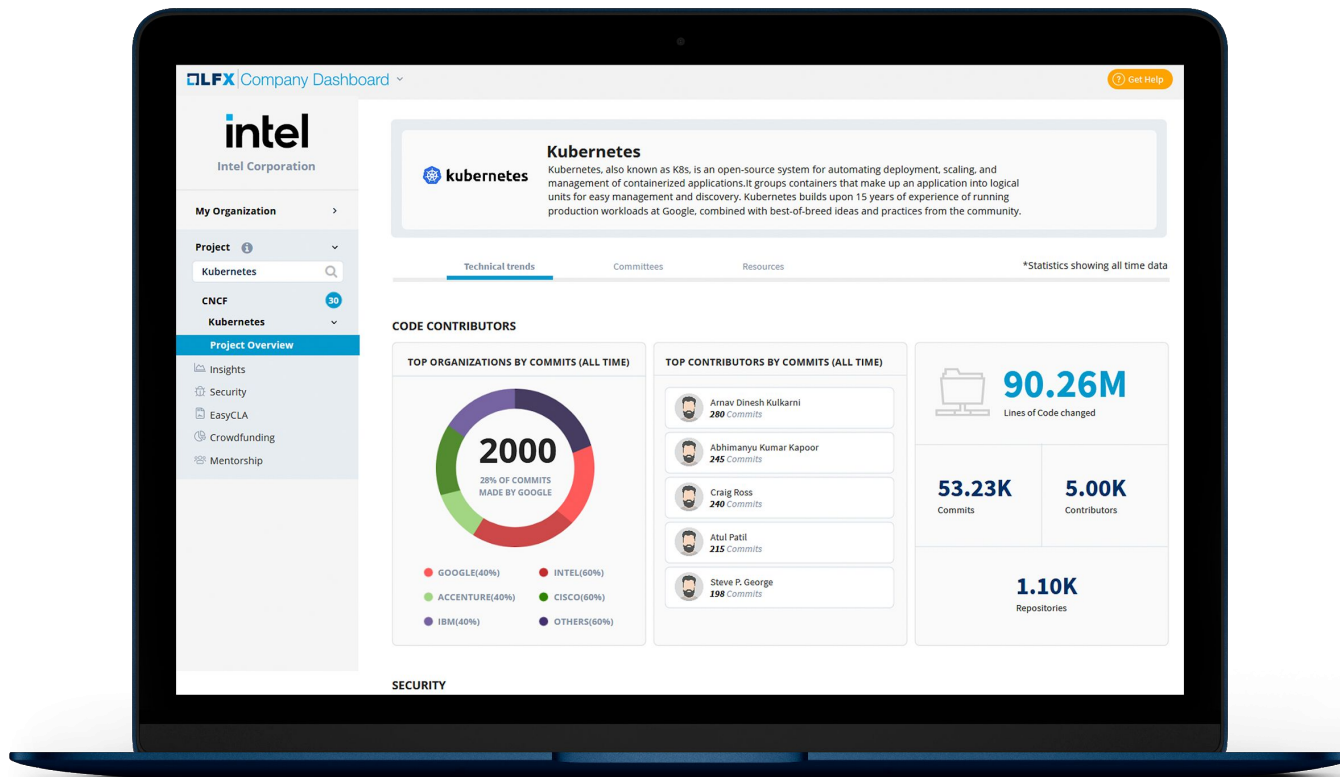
LFX Company Dashboard

? Get Help

intel
Intel Corporation

My Organization

Project

Kubernetes

CNCF 30

Kubernetes

Project Overview

Insights
Security
EasyCLA
Crowdfunding
Mentorship

kubernetes

Kubernetes

Kubernetes, also known as K8s, is an open-source system for automating deployment, scaling, and management of containerized applications.It groups containers that make up an application into logical units for easy management and discovery. Kubernetes builds upon 15 years of experience of running production workloads at Google, combined with best-of-breed ideas and practices from the community.

Technical trends
Committees
Resources

*Statistics showing all time data

CODE CONTRIBUTORS

TOP ORGANIZATIONS BY COMMITS (ALL TIME)

2000
28% OF COMMITS MADE BY GOOGLE

GOOGLE(40%)
INTEL(60%)
ACCENTURE(40%)
CISCO(60%)
IBM(40%)
OTHERS(60%)

TOP CONTRIBUTORS BY COMMITS (ALL TIME)

Arnav Dinesh Kulkarni
280 Commits

Abhimanyu Kumar Kapoor
245 Commits

Craig Ross
240 Commits

Atul Patil
215 Commits

Steve P. George
198 Commits

90.26M
Lines of Code changed

53.23K
Commits

5.00K
Contributors

1.10K
Repositories

SECURITY